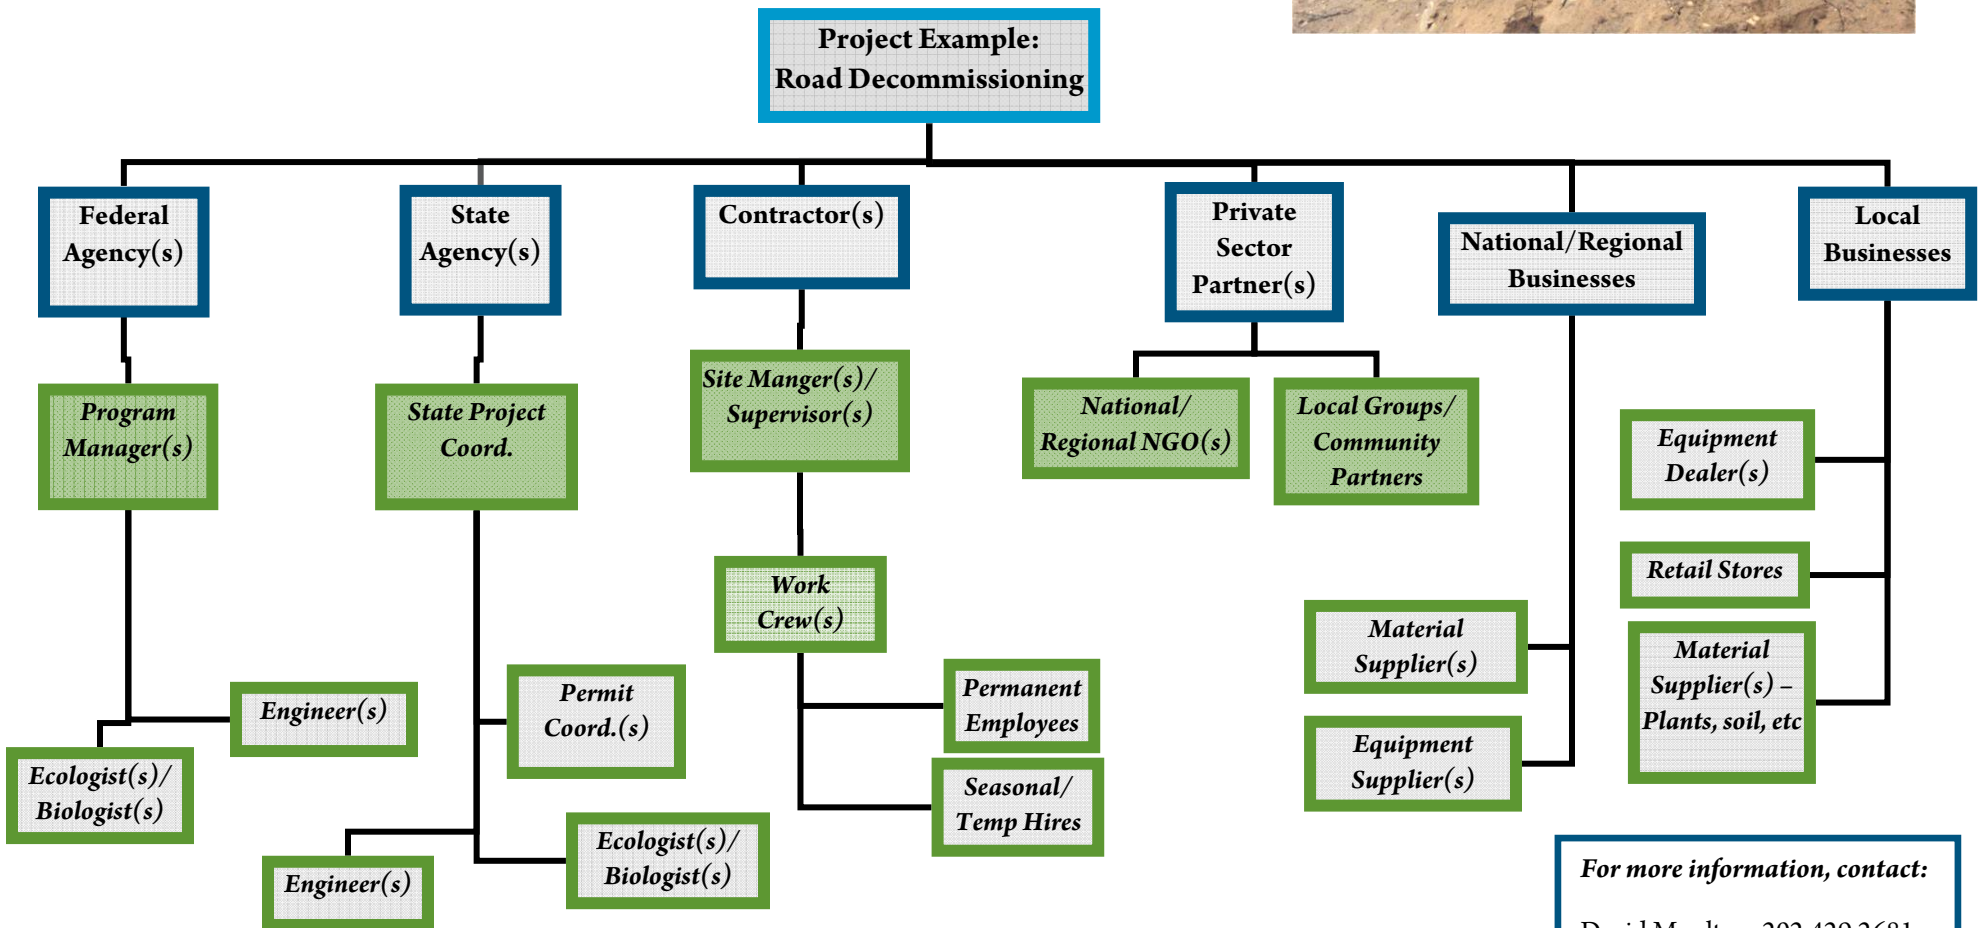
Project Example:
Road Decommissioning

Federal Agency(s)

State Agency(s)

Contractor(s)

Private Sector Partner(s)

National/Regional Businesses

Local Businesses

Program Manager(s)

State Project Coord.

Site Manger(s)/ Supervisor(s)

National/ Regional NGO(s)

Local Groups/ Community Partners

Equipment Dealer(s)

Work Crew(s)

Retail Stores

Material Supplier(s)

Material Supplier(s) – Plants, soil, etc

Engineer(s)

Permit Coord.(s)

Permanent Employees

Ecologist(s)/ Biologist(s)

Seasonal/ Temp Hires

Equipment Supplier(s)

Engineer(s)

Ecologist(s)/ Biologist(s)

For more information, contact:

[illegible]